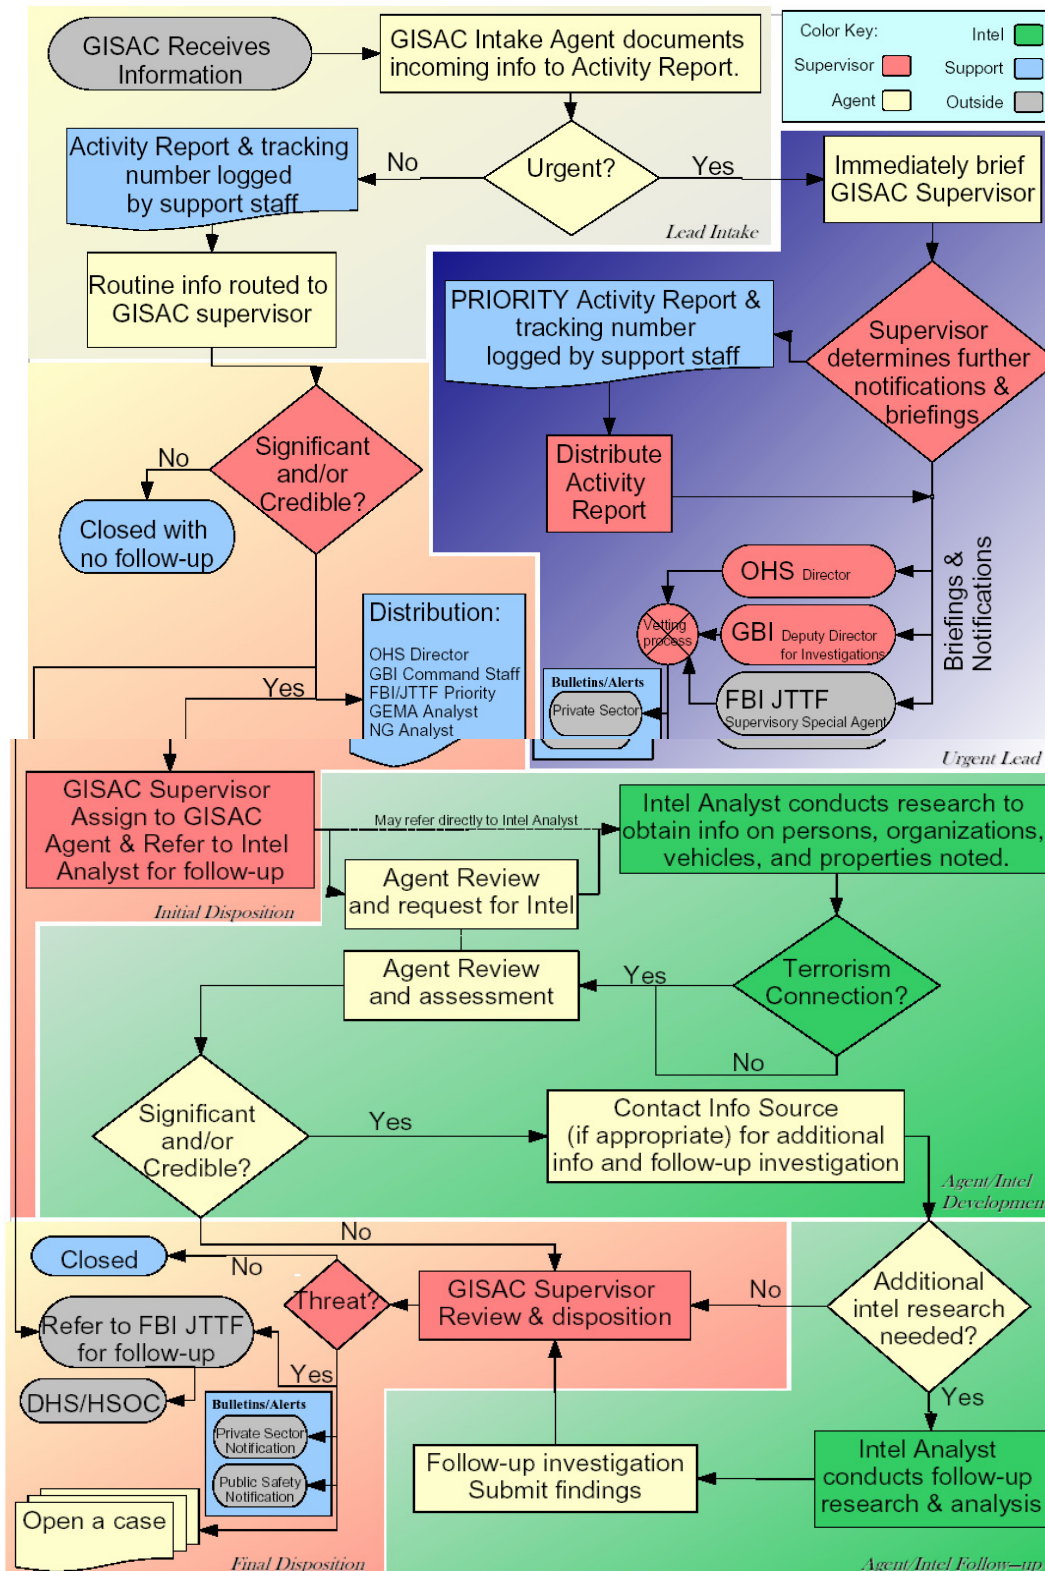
GISAC Receives Information

GISAC Intake Agent documents incoming info to Activity Report.

Color Key:
Intel
Supervisor
Support
Agent
Outside

Activity Report & tracking number logged by support staff

No

Urgent?

Yes

Immediately brief GISAC Supervisor

Lead Intake

Routine info routed to GISAC supervisor

PRIORITY Activity Report & tracking number logged by support staff

Supervisor determines further notifications & briefings

Distribute Activity Report

No

Significant and/or Credible?

Closed with no follow-up

OHS Director

Vetting process

GBI Deputy Director for Investigations

Briefings & Notifications

Distribution:
OHS Director
GBI Command Staff
FBI/JTTF Priority
GEMA Analyst
NG Analyst

Bulletins/Alerts
Private Sector

FBI JTTF
Supervisory Special Agent

Yes

Urgent Lead

GISAC Supervisor Assign to GISAC Agent & Refer to Intel Analyst for follow-up

May refer directly to Intel Analyst

Intel Analyst conducts research to obtain info on persons, organizations, vehicles, and properties noted.

Agent Review and request for Intel

Initial Disposition

Agent Review and assessment

Yes

Terrorism Connection?

No

Significant and/or Credible?

Yes

Contact Info Source (if appropriate) for additional info and follow-up investigation

Agent/Intel Developmen

No

Closed

No

Threat?

GISAC Supervisor Review & disposition

No

Additional intel research needed?

Refer to FBI JTTF for follow-up

Yes

DHS/HSOC

Bulletins/Alerts
Private Sector Notification
Public Safety Notification

Yes

Intel Analyst conducts follow-up research & analysis

Follow-up investigation Submit findings

Open a case

Final Disposition

Agent/Intel Follow-up